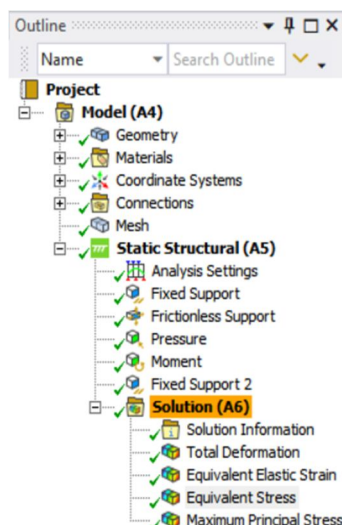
Outline

Name

Search Outline

Project
Model (A4)
Geometry
Materials
Coordinate Systems
Connections
Mesh
Static Structural (A5)
Analysis Settings
Fixed Support
Frictionless Support
Pressure
Moment
Fixed Support 2
Solution (A6)
Solution Information
Total Deformation
Equivalent Elastic Strain
Equivalent Stress
Maximum Principal Stress